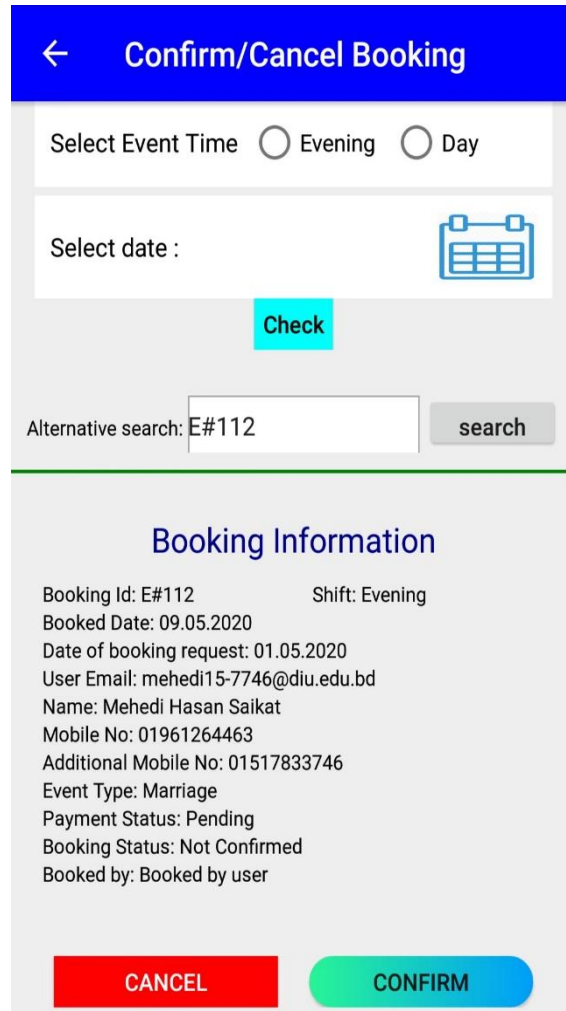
← Confirm/Cancel Booking

Select Event Time Evening Day

Select date :

Check

Alternative search: E#112 search

Booking Information

Booking Id: E#112 Shift: Evening
Booked Date: 09.05.2020
Date of booking request: 01.05.2020
User Email: mehedi15-7746@diu.edu.bd
Name: Mehedi Hasan Saikat
Mobile No: 01961264463
Additional Mobile No: 01517833746
Event Type: Marriage
Payment Status: Pending
Booking Status: Not Confirmed
Booked by: Booked by user

CANCEL CONFIRM